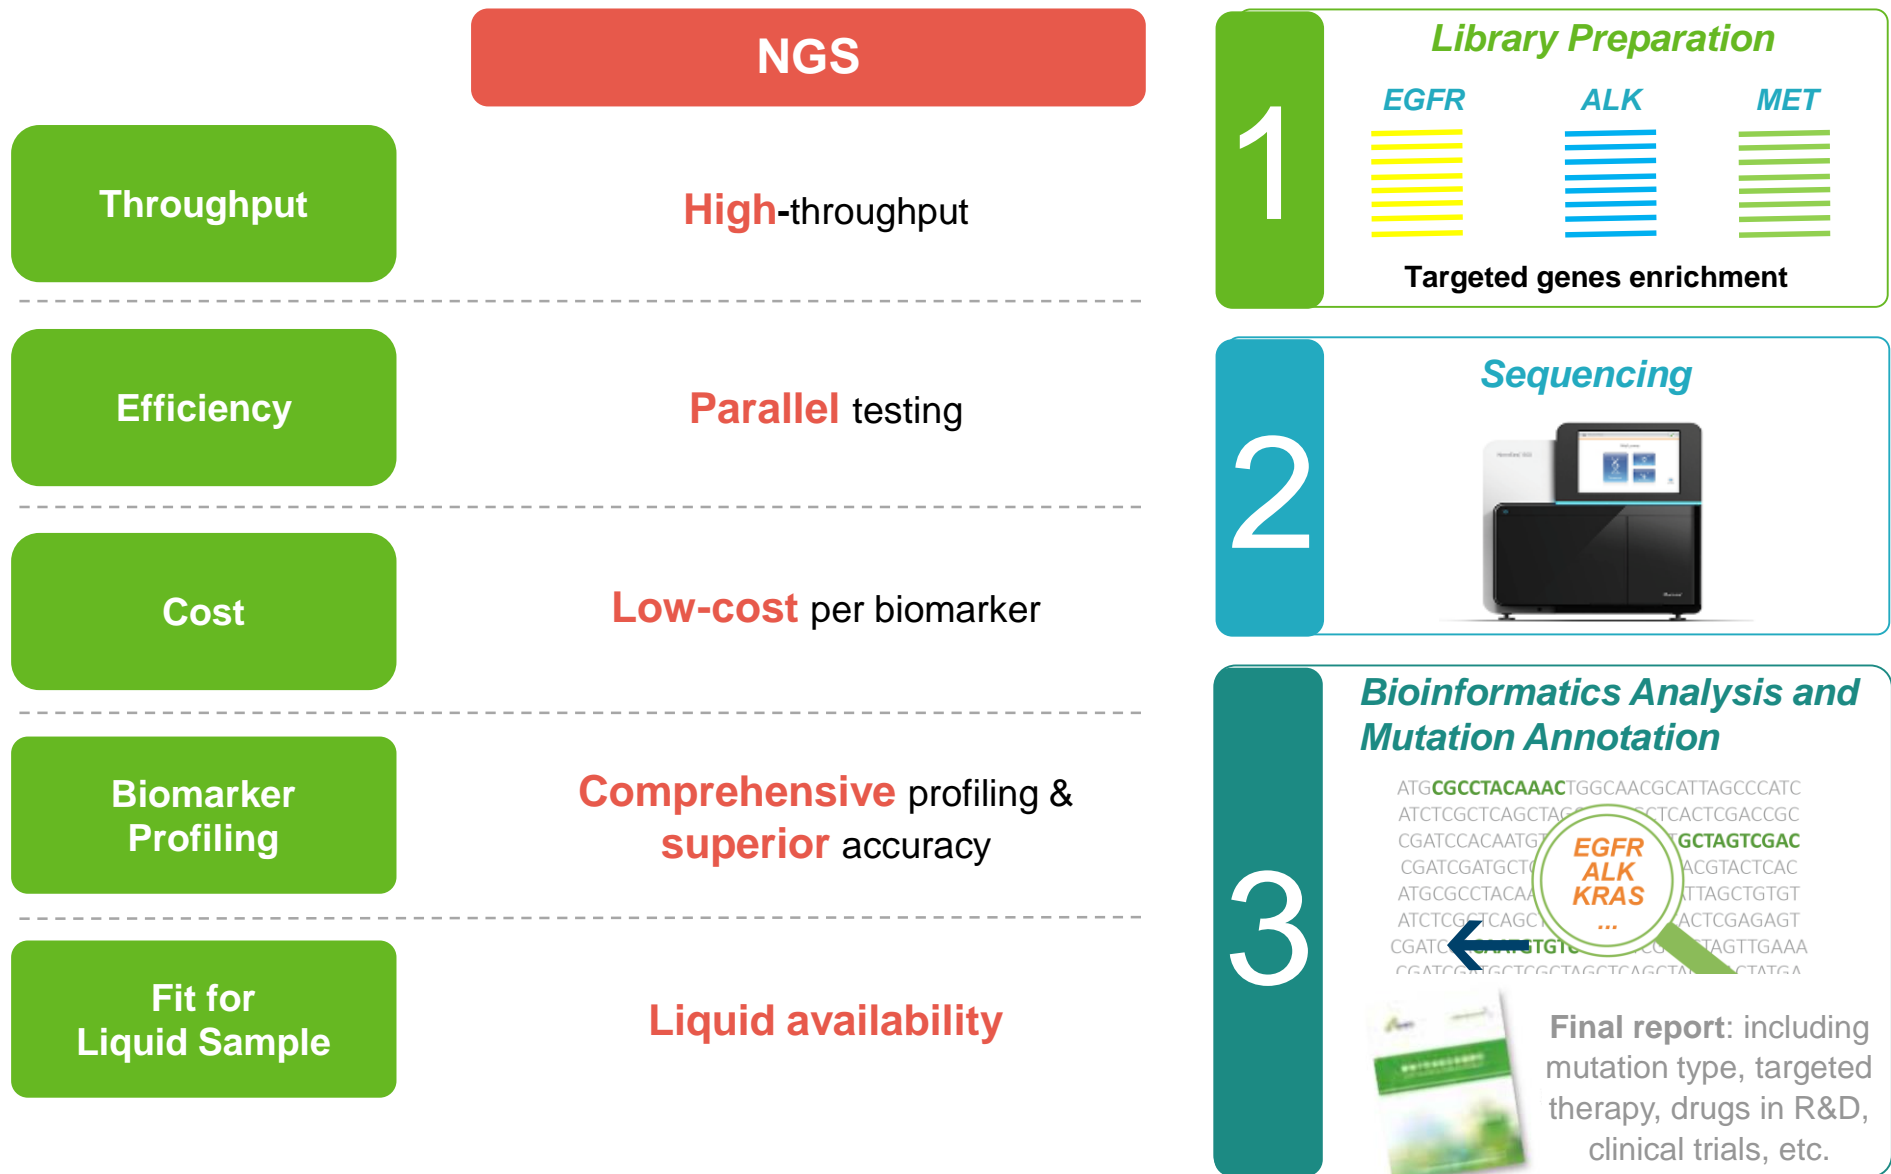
NGS

Throughput

High-throughput

Efficiency

Parallel testing

Cost

Low-cost per biomarker

Biomarker Profiling

Comprehensive profiling & superior accuracy

Fit for Liquid Sample

Liquid availability

1

Library Preparation

EGFR ALK MET

Targeted genes enrichment

2

Sequencing

3

Bioinformatics Analysis and Mutation Annotation

ATGCGCCTACAAACTGGCAACGCATTAGCCCATC
ATCTCGCTCAGCTAC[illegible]CTCACTCGACCGC
CGATCCACAATGT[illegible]GCTAGTCGAC
CGATCGATGCT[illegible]ACGTACTCAC
ATGCGCCTACAA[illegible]TTAGCTGTGT
ATCTCG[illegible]TCAGC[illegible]ACTCGAGAGT
CGATC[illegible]TGT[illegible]TAGTTGAAA
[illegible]

EGFR
ALK
KRAS
...

Final report: including mutation type, targeted therapy, drugs in R&D, clinical trials, etc.